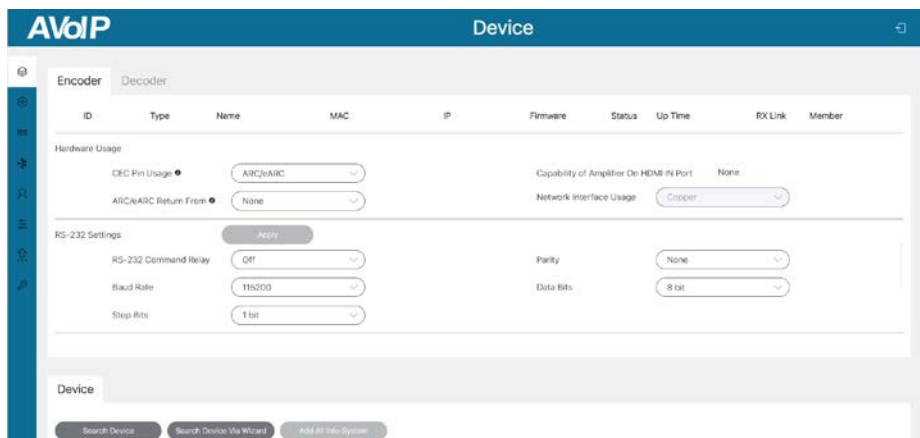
AVoIP

Device

Encoder Decoder

| ID | Type | Name | MAC | IP | Firmware | Status | Up Time | RX Link | Member |
|---|---|---|---|---|---|---|---|---|---|

Hardware Usage

CEC Pin Usage ARC/eARC

ARC/eARC Return From None

Capability of Amplifier On HDMI IN Port None

Network Interface Usage Copper

RS-232 Settings Apply

RS-232 Command Relay Off

Baud Rate 115200

Stop Bits 1 bit

Parity None

Data Bits 8 bit

Device

Search Device Search Device Via Wizard Add All Into System